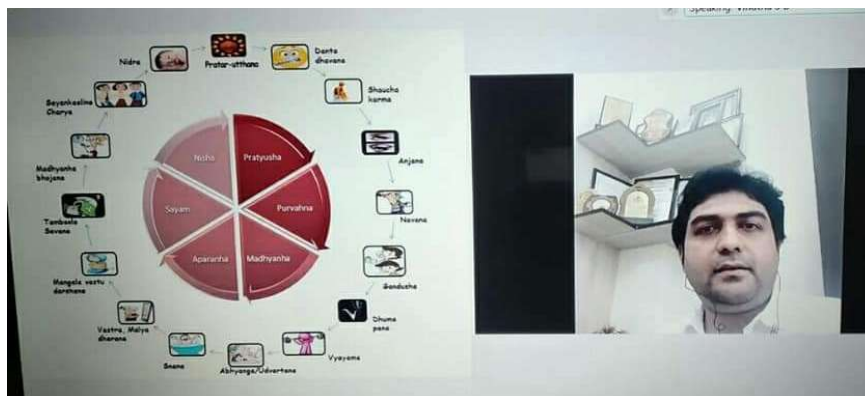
Speaking: Vikasha D

Nidra
Pratar-utthana
Danta dhavana
Shaucha karma
Anjana
Navana
Gandusha
Dhuma pana
Vyayama
Abhyanga/Udvartana
Snana
Vastra, Malya dharana
Mangala vastu darshana
Tambula Sevana
Madhyanha bhojana
Sayankalina Charya

Nisha
Pratyusha
Purvahna
Madhyanha
Aparanha
Sayam